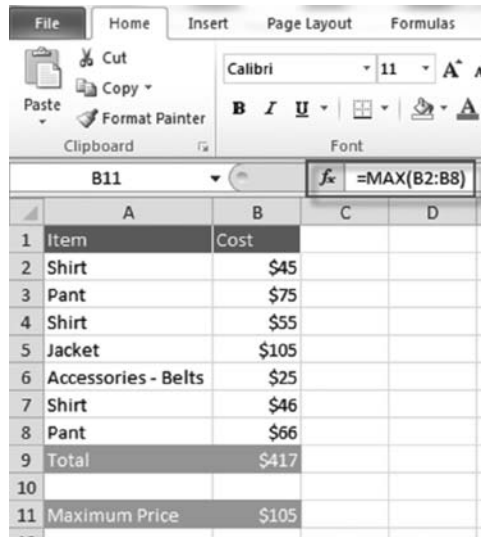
File Home Insert Page Layout Formulas

Paste
Cut
Copy
Format Painter
Clipboard

Calibri 11
B I U
Font

B11
$f_x$ =MAX(B2:B8)

| | A | B | C | D |
|---|---|---|---|---|
| 1 | Item | Cost | | |
| 2 | Shirt | \$45 | | |
| 3 | Pant | \$75 | | |
| 4 | Shirt | \$55 | | |
| 5 | Jacket | \$105 | | |
| 6 | Accessories - Belts | \$25 | | |
| 7 | Shirt | \$46 | | |
| 8 | Pant | \$66 | | |
| 9 | Total | \$417 | | |
| 10 | | | | |
| 11 | Maximum Price | \$105 | | |